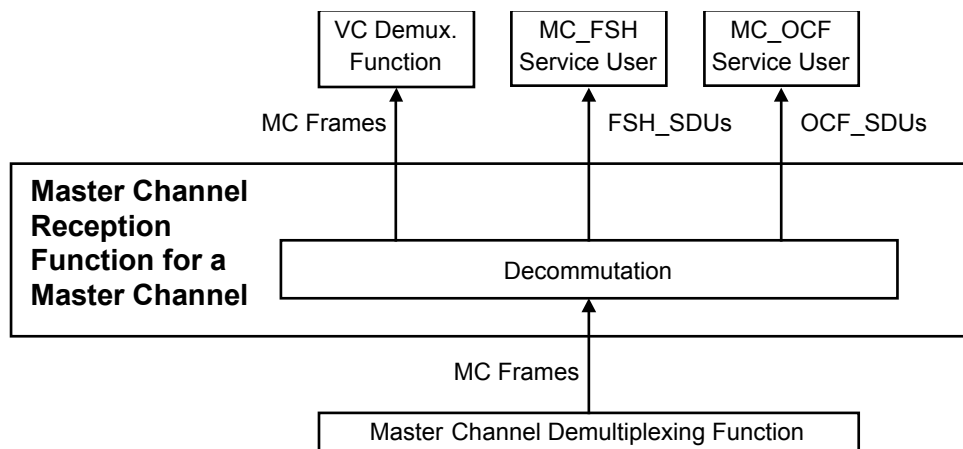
VC Demux. Function

MC_FSH Service User

MC_OCF Service User

MC Frames

FSH_SDUs

OCF_SDUs

Master Channel Reception Function for a Master Channel

Decommutation

MC Frames

Master Channel Demultiplexing Function